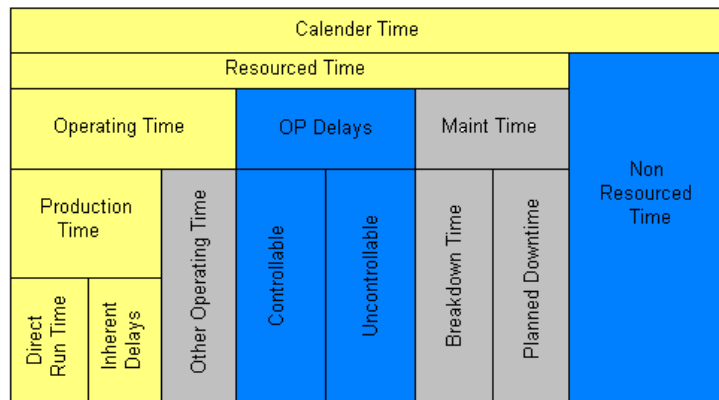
Calender Time

Resourced Time

Operating Time

OP Delays

Maint Time

Non Resourced Time

Production Time

Other Operating Time

Controllable

Uncontrollable

Breakdown Time

Planned Downtime

Direct Run Time

Inherent Delays